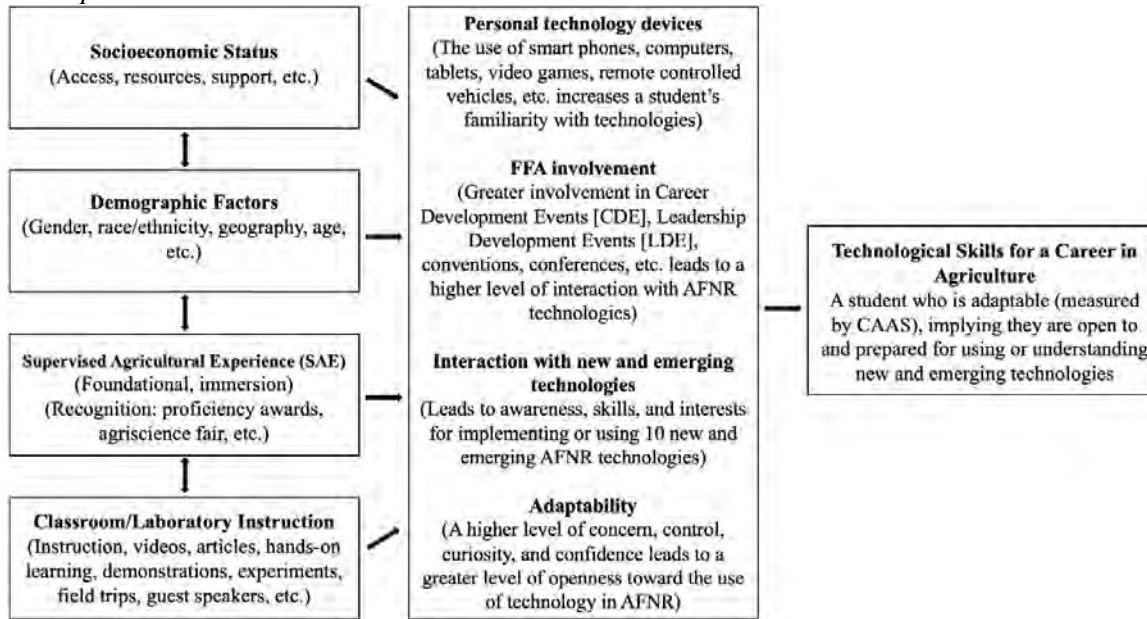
**Socioeconomic Status**
(Access, resources, support, etc.)

**Demographic Factors**
(Gender, race/ethnicity, geography, age, etc.)

**Supervised Agricultural Experience (SAE)**
(Foundational, immersion)
(Recognition: proficiency awards, agriscience fair, etc.)

**Classroom/Laboratory Instruction**
(Instruction, videos, articles, hands-on learning, demonstrations, experiments, field trips, guest speakers, etc.)

**Personal technology devices**
(The use of smart phones, computers, tablets, video games, remote controlled vehicles, etc. increases a student's familiarity with technologies)

**FFA involvement**
(Greater involvement in Career Development Events [CDE], Leadership Development Events [LDE], conventions, conferences, etc. leads to a higher level of interaction with AFNR technologies)

**Interaction with new and emerging technologies**
(Leads to awareness, skills, and interests for implementing or using 10 new and emerging AFNR technologies)

**Adaptability**
(A higher level of concern, control, curiosity, and confidence leads to a greater level of openness toward the use of technology in AFNR)

**Technological Skills for a Career in Agriculture**
A student who is adaptable (measured by CAAS), implying they are open to and prepared for using or understanding new and emerging technologies